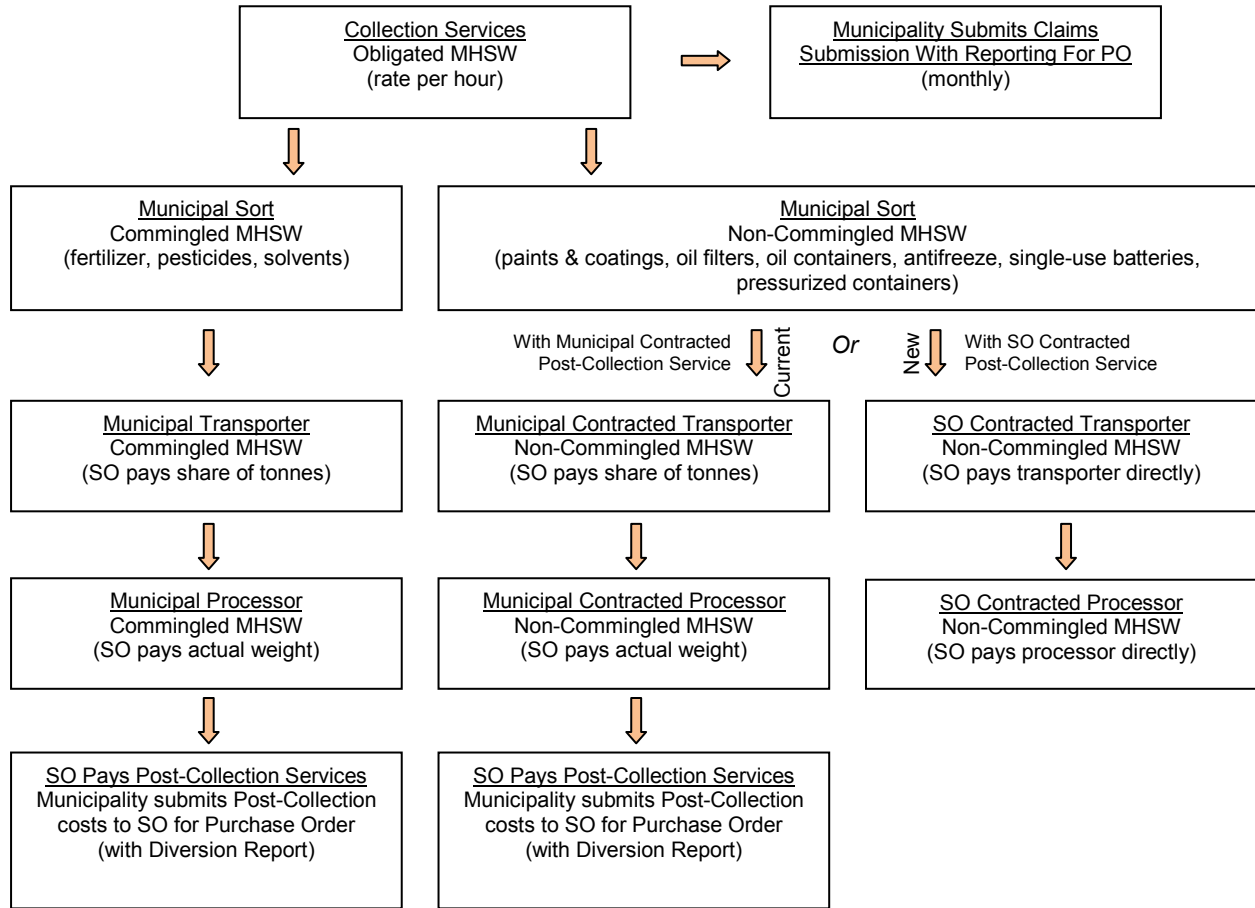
Collection Services
Obligated MHSW
(rate per hour)

Municipality Submits Claims
Submission With Reporting For PO
(monthly)

Municipal Sort
Commingled MHSW
(fertilizer, pesticides, solvents)

Municipal Sort
Non-Commingled MHSW
(paints & coatings, oil filters, oil containers, antifreeze, single-use batteries, pressurized containers)

With Municipal Contracted Post-Collection Service

Current

Or

New

With SO Contracted Post-Collection Service

Municipal Transporter
Commingled MHSW
(SO pays share of tonnes)

Municipal Contracted Transporter
Non-Commingled MHSW
(SO pays share of tonnes)

SO Contracted Transporter
Non-Commingled MHSW
(SO pays transporter directly)

Municipal Processor
Commingled MHSW
(SO pays actual weight)

Municipal Contracted Processor
Non-Commingled MHSW
(SO pays actual weight)

SO Contracted Processor
Non-Commingled MHSW
(SO pays processor directly)

SO Pays Post-Collection Services
Municipality submits Post-Collection costs to SO for Purchase Order
(with Diversion Report)

SO Pays Post-Collection Services
Municipality submits Post-Collection costs to SO for Purchase Order
(with Diversion Report)